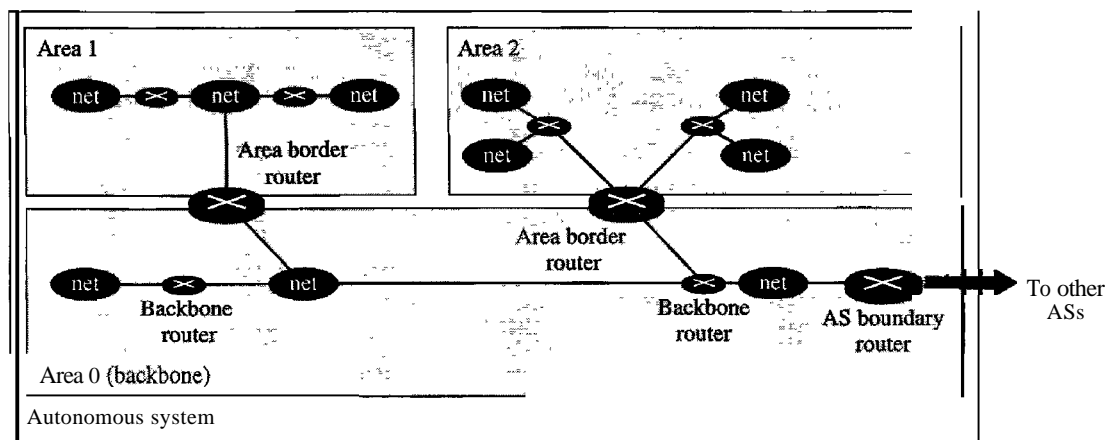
Area 1

net

net

net

Area border router

Area 2

net

net

net

net

Area border router

net

Backbone router

net

Backbone router

net

AS boundary router

To other ASs

Area 0 (backbone)

Autonomous system